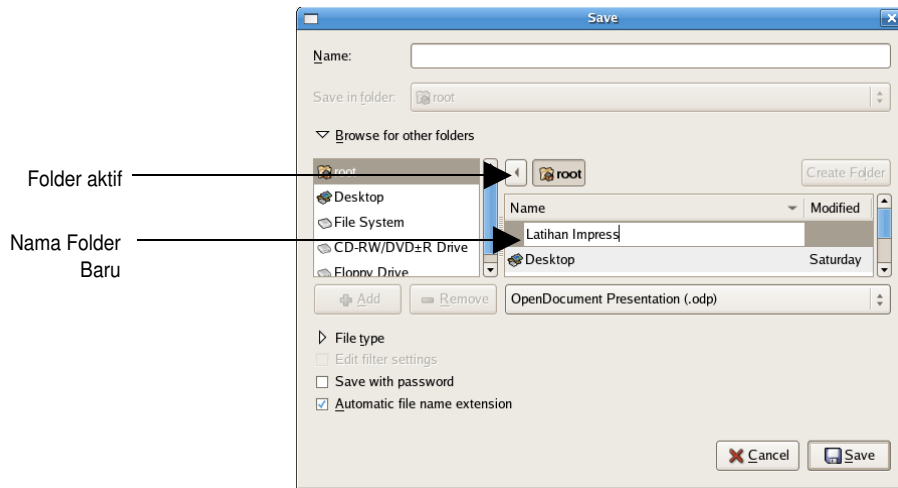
Save

Name:

Save in folder: root

Browse for other folders

Folder aktif

Nama Folder Baru

root
Desktop
File System
CD-RW/DVD±R Drive
Floppy Drive

root

Create Folder

| Name | Modified |
|---|---|
| Latihan Impress | |
| Desktop | Saturday |

Add
Remove

OpenDocument Presentation (.odp)

File type
Edit filter settings
Save with password
Automatic file name extension

Cancel
Save